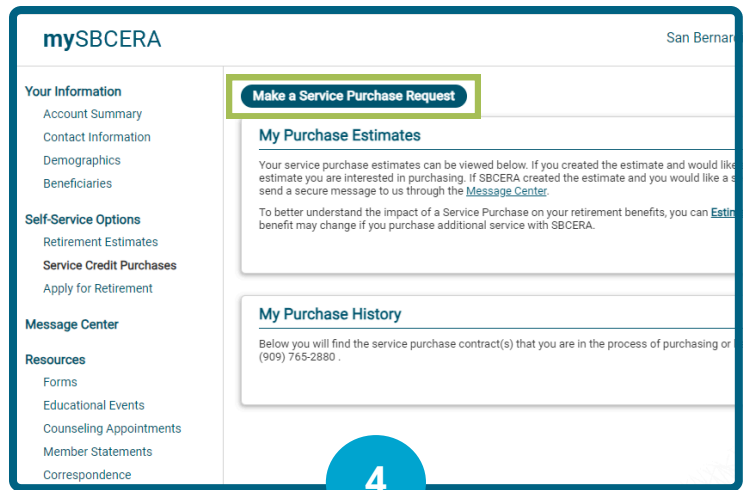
mySBCERA

San Bernar

Your Information
Account Summary
Contact Information
Demographics
Beneficiaries

Self-Service Options
Retirement Estimates
Service Credit Purchases
Apply for Retirement

Message Center

Resources
Forms
Educational Events
Counseling Appointments
Member Statements
Correspondence

Make a Service Purchase Request

My Purchase Estimates

Your service purchase estimates can be viewed below. If you created the estimate and would like estimate you are interested in purchasing. If SBCERA created the estimate and you would like a s send a secure message to us through the Message Center.

To better understand the impact of a Service Purchase on your retirement benefits, you can Esti benefit may change if you purchase additional service with SBCERA.

My Purchase History

Below you will find the service purchase contract(s) that you are in the process of purchasing or (909) 765-2880 .

4